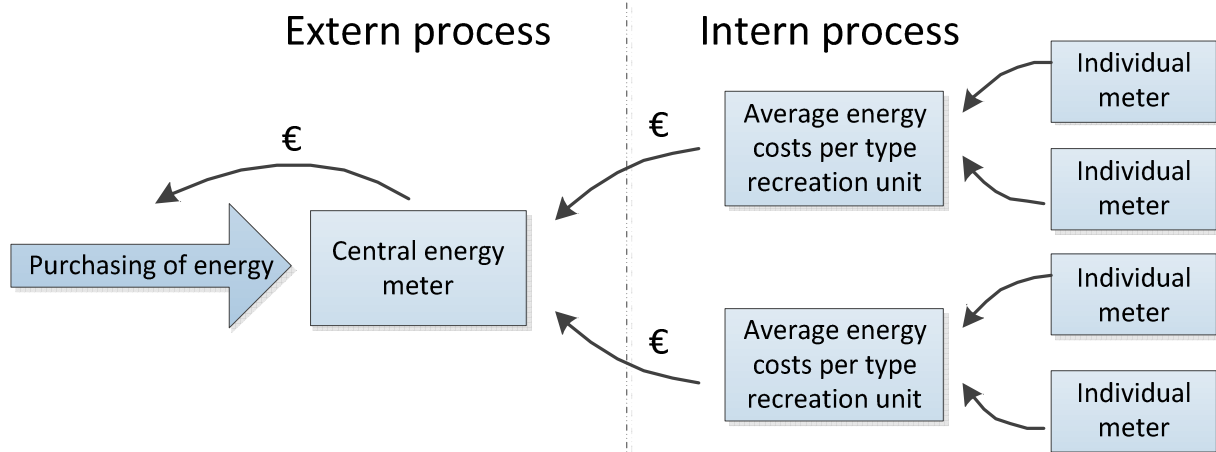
Extern process

Intern process

€

Purchasing of energy

Central energy meter

€

Average energy costs per type recreation unit

€

Average energy costs per type recreation unit

Individual meter

Individual meter

Individual meter

Individual meter